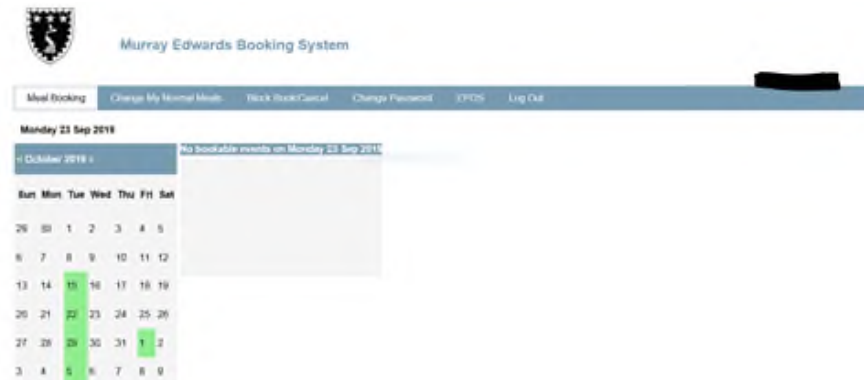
Murray Edwards Booking System

Meal Booking | Change My Normal Meals | Block Book/Cancel | Change Password | EPOS | Log Out

Monday 23 Sep 2019

« October 2019 »

| Sun | Mon | Tue | Wed | Thu | Fri | Sat |
|---|---|---|---|---|---|---|
| 29 | 30 | 1 | 2 | 3 | 4 | 5 |
| 6 | 7 | 8 | 9 | 10 | 11 | 12 |
| 13 | 14 | 15 | 16 | 17 | 18 | 19 |
| 20 | 21 | 22 | 23 | 24 | 25 | 26 |
| 27 | 28 | 29 | 30 | 31 | 1 | 2 |
| 3 | 4 | 5 | 6 | 7 | 8 | 9 |

No bookable events on Monday 23 Sep 2019